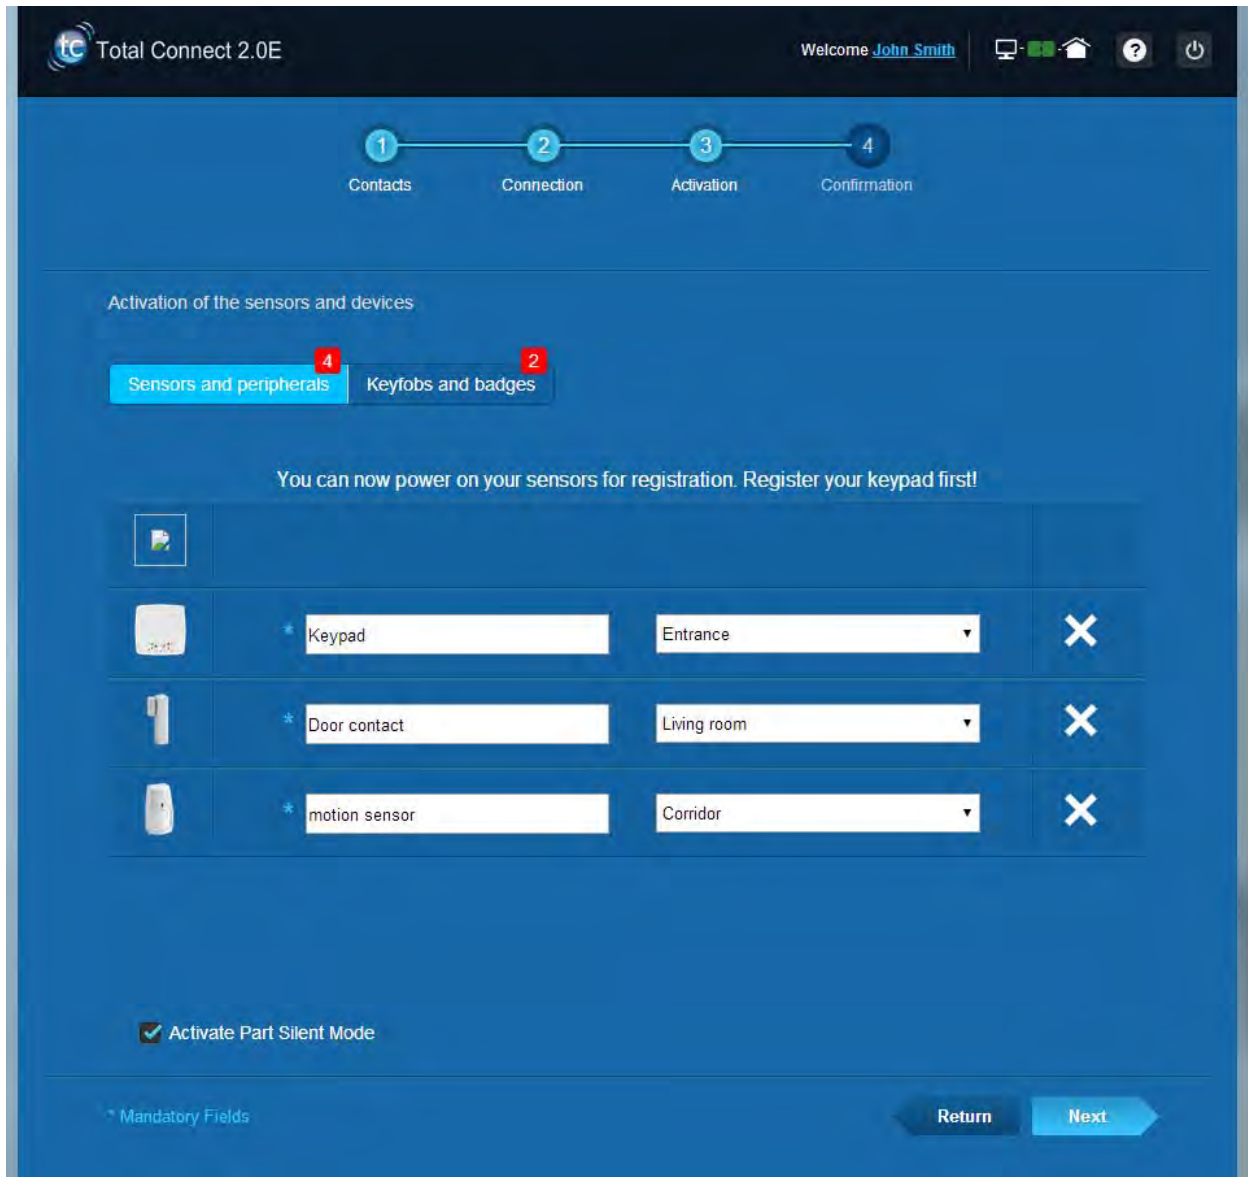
tc Total Connect 2.0E

Welcome John Smith

1 Contacts
2 Connection
3 Activation
4 Confirmation

Activation of the sensors and devices

Sensors and peripherals 4
Keyfobs and badges 2

You can now power on your sensors for registration. Register your keypad first!

| | | | |
|---|---|---|---|
| | * Keypad | Entrance | ✕ |
| | * Door contact | Living room | ✕ |
| | * motion sensor | Corridor | ✕ |

Activate Part Silent Mode

* Mandatory Fields

Return
Next